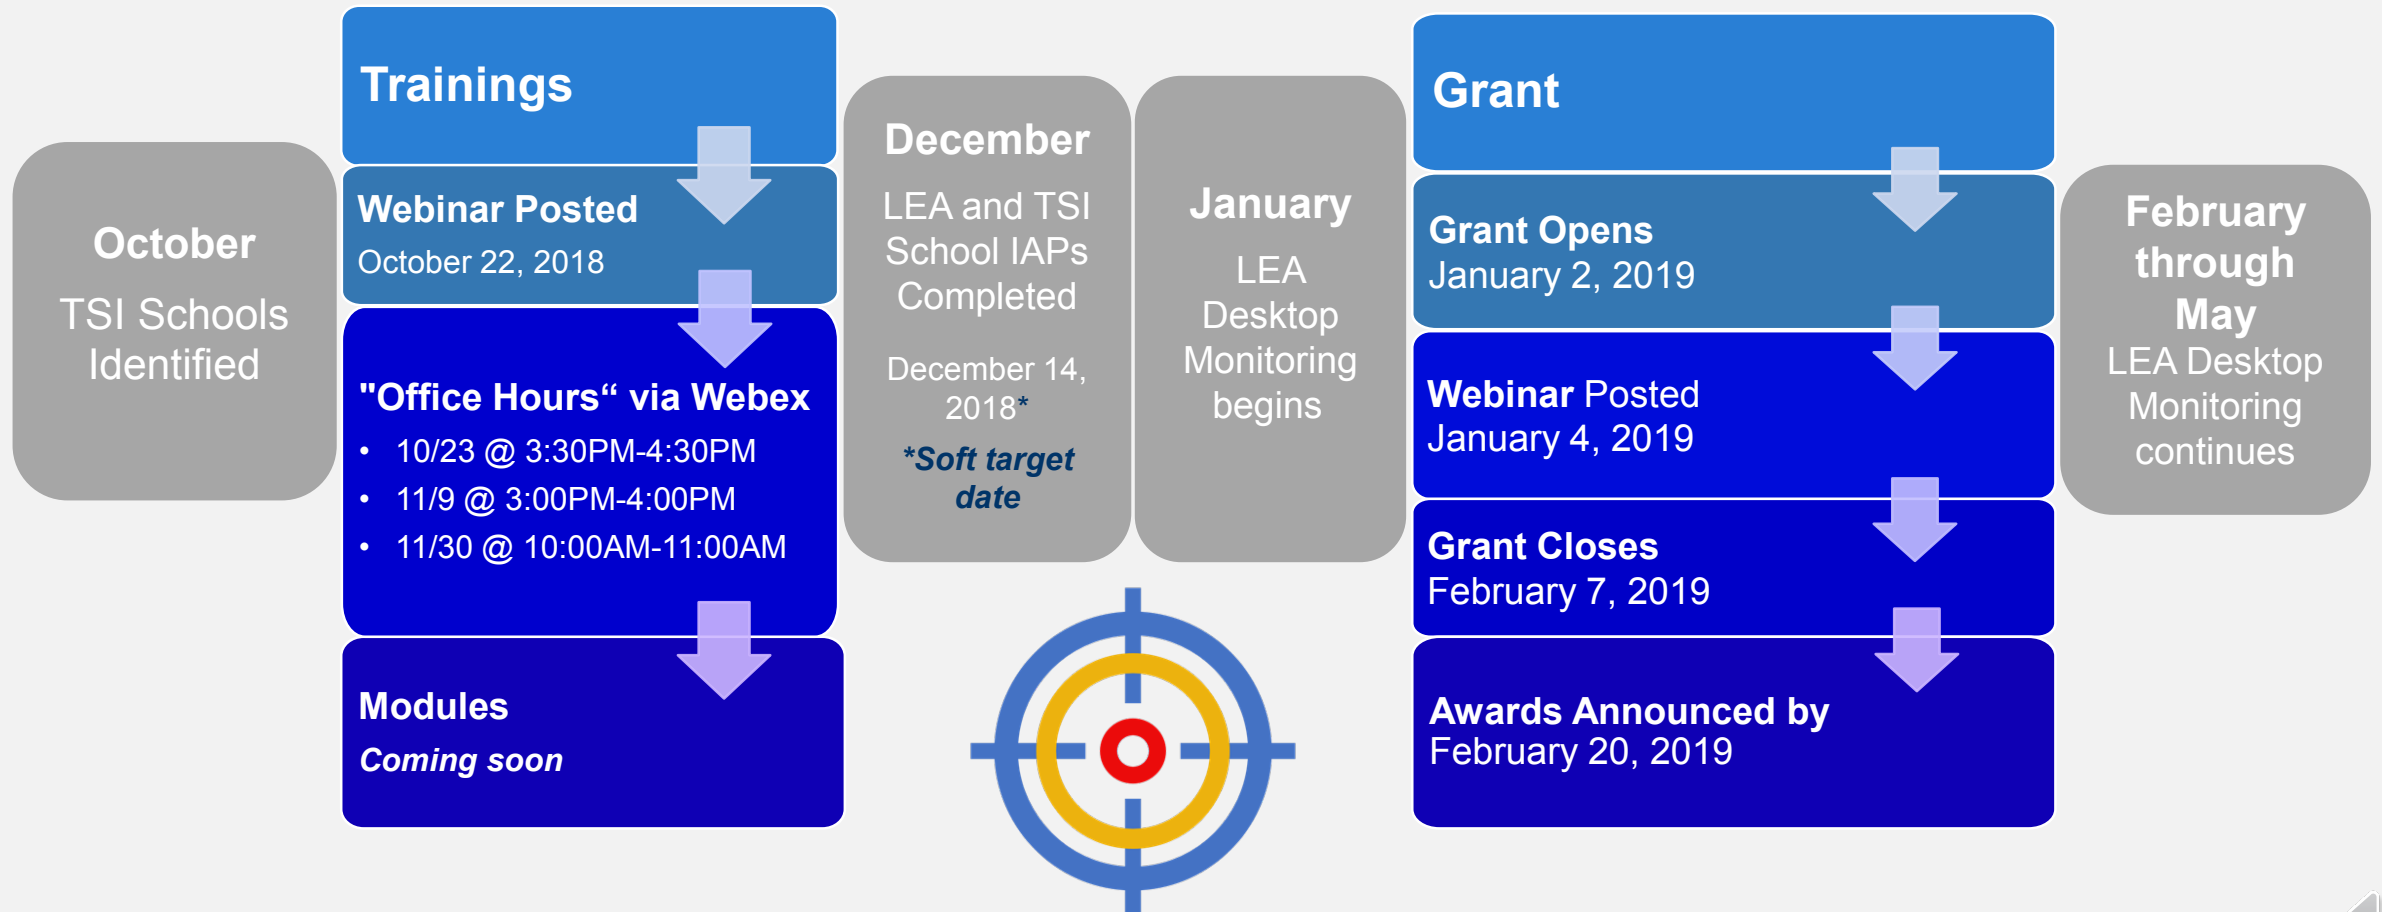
October
TSI Schools Identified

Trainings

Webinar Posted
October 22, 2018

"Office Hours“ via Webex
• 10/23 @ 3:30PM-4:30PM
• 11/9 @ 3:00PM-4:00PM
• 11/30 @ 10:00AM-11:00AM

Modules
Coming soon

December
LEA and TSI School IAPs Completed

December 14, 2018*

*Soft target date

January
LEA Desktop Monitoring begins

Grant

Grant Opens
January 2, 2019

Webinar Posted
January 4, 2019

Grant Closes
February 7, 2019

Awards Announced by
February 20, 2019

February through May
LEA Desktop Monitoring continues